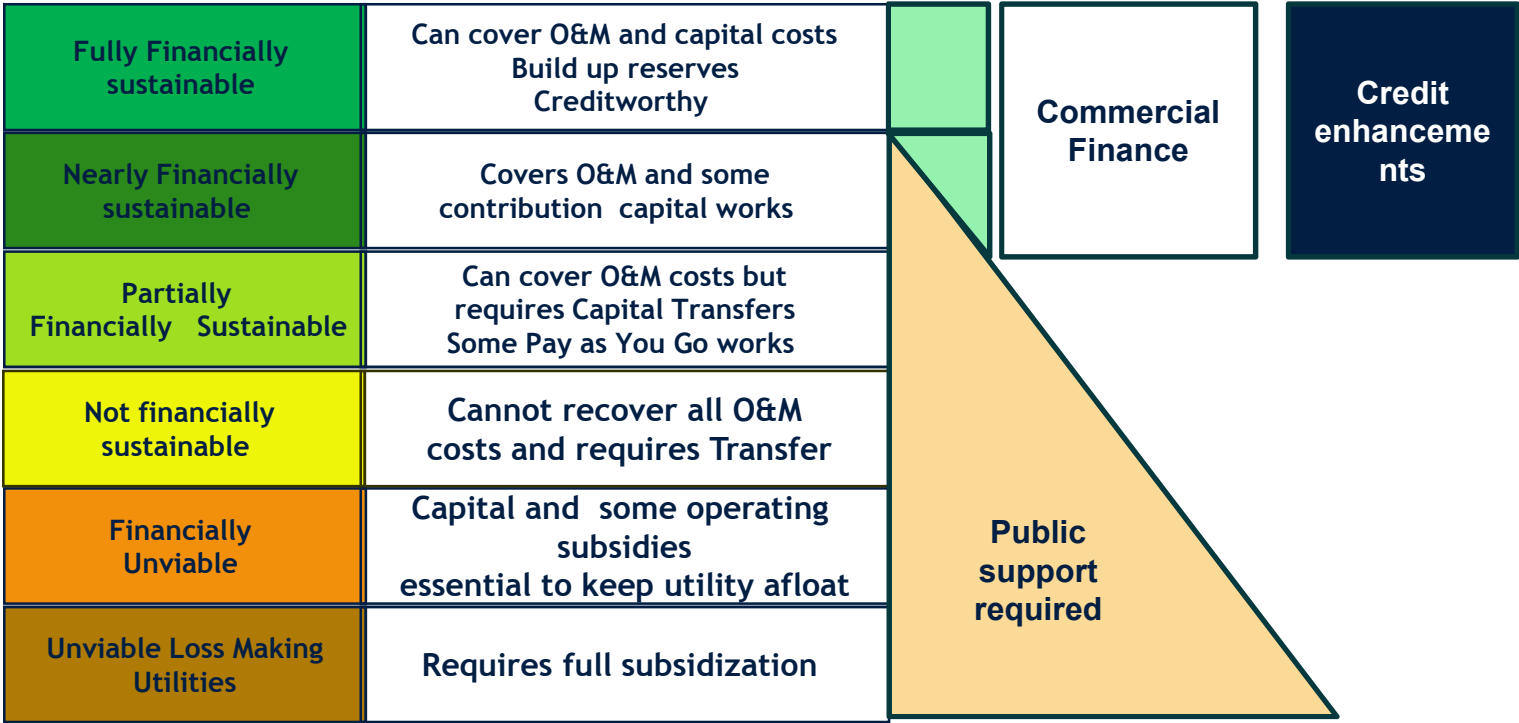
| | |
|---|---|
| Fully Financially sustainable | Can cover O&M and capital costs Build up reserves Creditworthy |
| Nearly Financially sustainable | Covers O&M and some contribution capital works |
| Partially Financially Sustainable | Can cover O&M costs but requires Capital Transfers Some Pay as You Go works |
| Not financially sustainable | Cannot recover all O&M costs and requires Transfer |
| Financially Unviable | Capital and some operating subsidies essential to keep utility afloat |
| Unviable Loss Making Utilities | Requires full subsidization |

Commercial Finance

Credit enhancements

Public support required